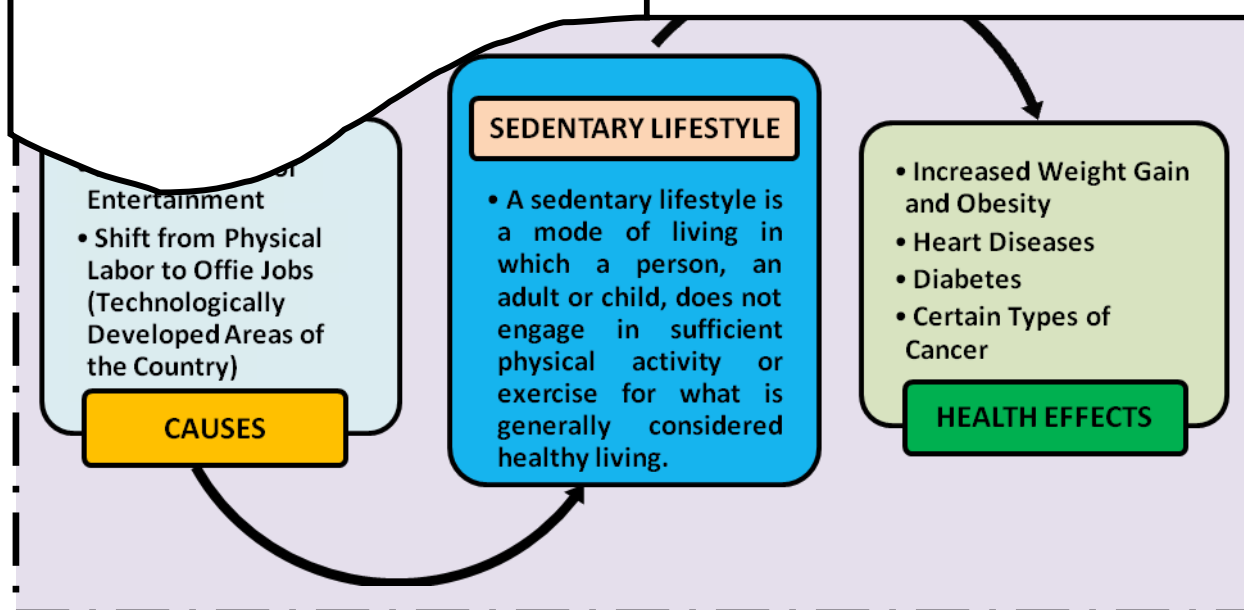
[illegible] Entertainment

• Shift from Physical Labor to Offie Jobs (Technologically Developed Areas of the Country)

CAUSES

SEDENTARY LIFESTYLE

• A sedentary lifestyle is a mode of living in which a person, an adult or child, does not engage in sufficient physical activity or exercise for what is generally considered healthy living.

• Increased Weight Gain and Obesity

• Heart Diseases

• Diabetes

• Certain Types of Cancer

HEALTH EFFECTS